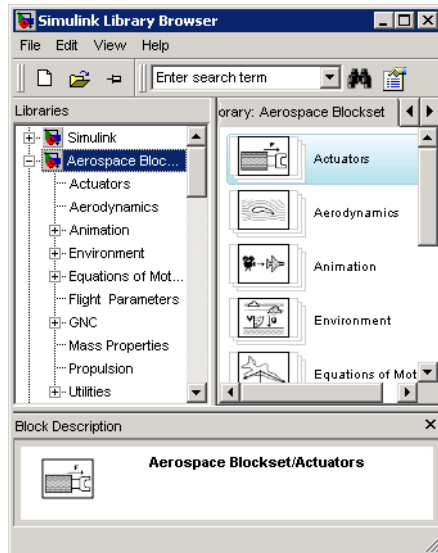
Simulink Library Browser

File Edit View Help

Enter search term

Libraries

orary: Aerospace Blockset

Simulink
Aerospace Bloc...
Actuators
Aerodynamics
Animation
Environment
Equations of Mot...
Flight Parameters
GNC
Mass Properties
Propulsion
Utilities

Actuators

Aerodynamics

Animation

Environment

Equations of Mot

Block Description

Aerospace Blockset/Actuators